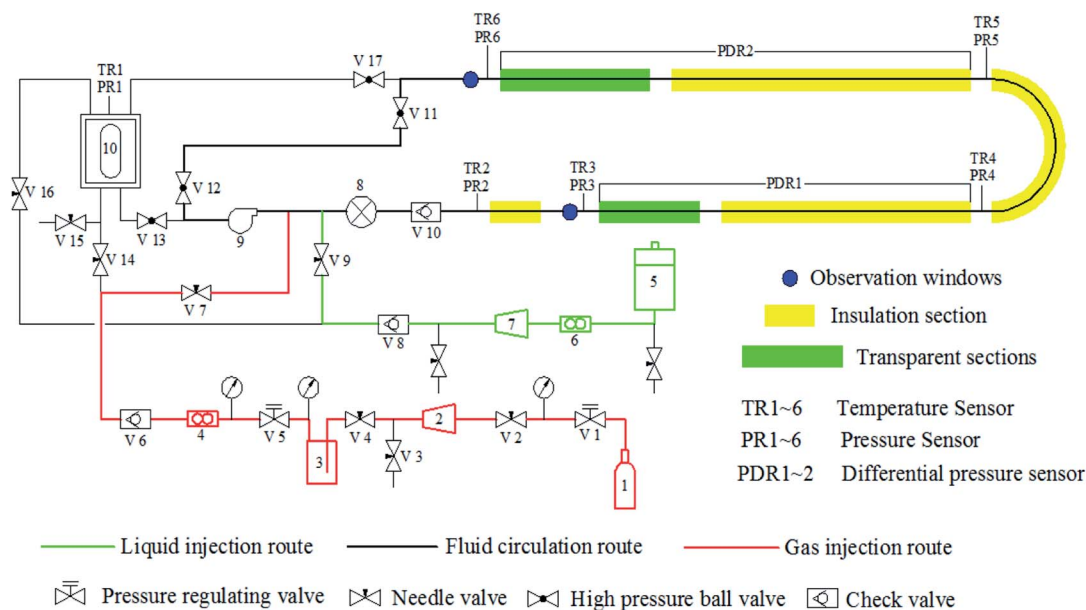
TR6
PR6
PDR2
TR5
PR5
TR1
PR1
V 17
V 11
10
V 16
V 12
8
TR2
PR2
TR3
PR3
PDR1
TR4
PR4
V 15
V 13
9
V 10
V 14
V 9
5
Observation windows
V 7
Insulation section
V 8
7
6
Transparent sections
TR1~6 Temperature Sensor
V 6
4
V 5
V 4
2
V 2
V 1
PR1~6 Pressure Sensor
3
V 3
PDR1~2 Differential pressure sensor
1

Liquid injection route
Fluid circulation route
Gas injection route

Pressure regulating valve
Needle valve
High pressure ball valve
Check valve